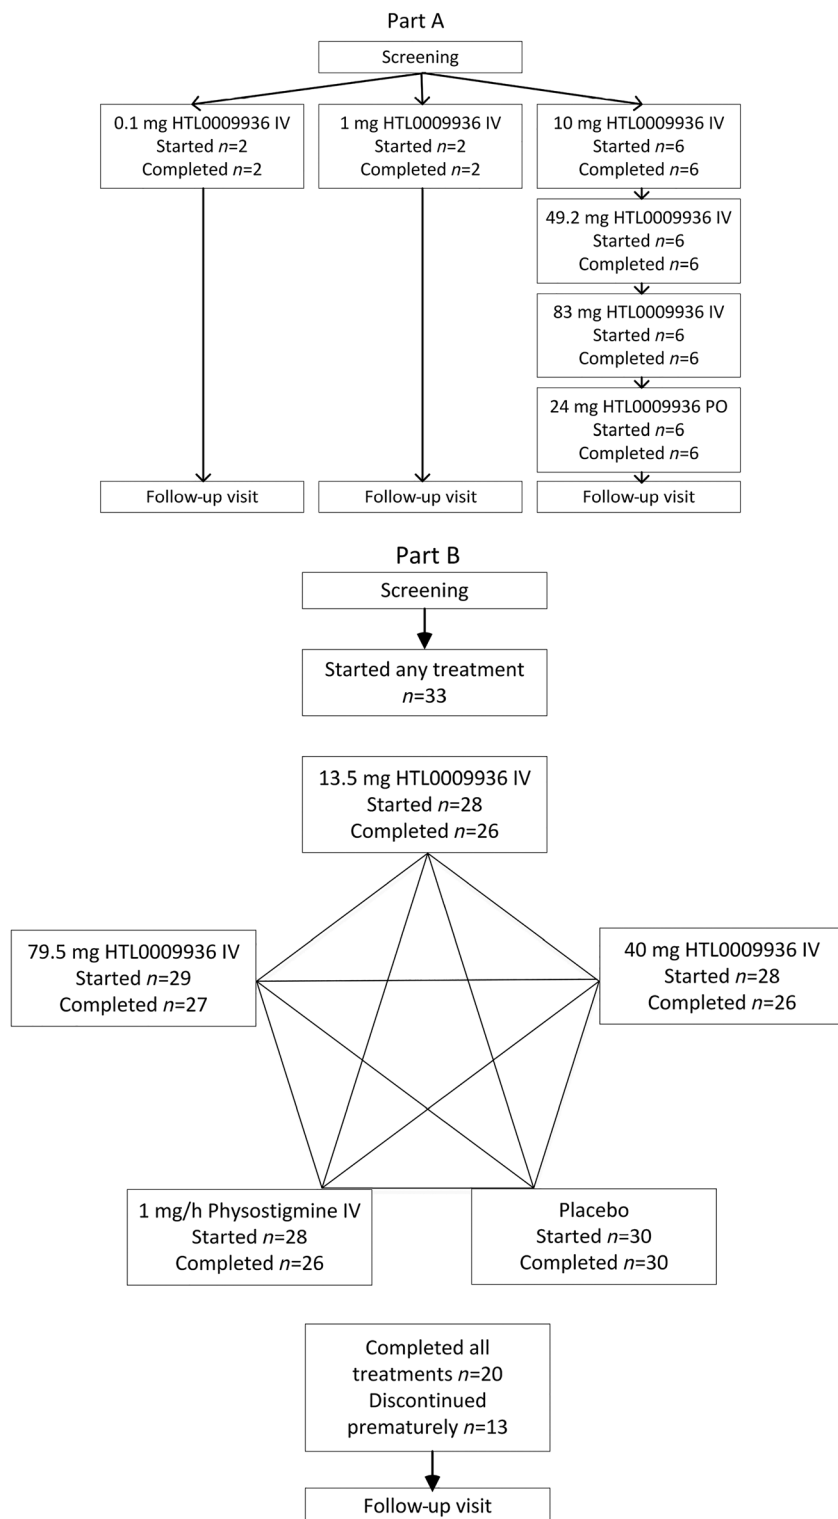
Part A

Screening

0.1 mg HTL0009936 IV
Started $n$=2
Completed $n$=2

1 mg HTL0009936 IV
Started $n$=2
Completed $n$=2

10 mg HTL0009936 IV
Started $n$=6
Completed $n$=6

49.2 mg HTL0009936 IV
Started $n$=6
Completed $n$=6

83 mg HTL0009936 IV
Started $n$=6
Completed $n$=6

24 mg HTL0009936 PO
Started $n$=6
Completed $n$=6

Follow-up visit

Follow-up visit

Follow-up visit

Part B

Screening

Started any treatment
$n$=33

13.5 mg HTL0009936 IV
Started $n$=28
Completed $n$=26

79.5 mg HTL0009936 IV
Started $n$=29
Completed $n$=27

40 mg HTL0009936 IV
Started $n$=28
Completed $n$=26

1 mg/h Physostigmine IV
Started $n$=28
Completed $n$=26

Placebo
Started $n$=30
Completed $n$=30

Completed all treatments $n$=20
Discontinued prematurely $n$=13

Follow-up visit